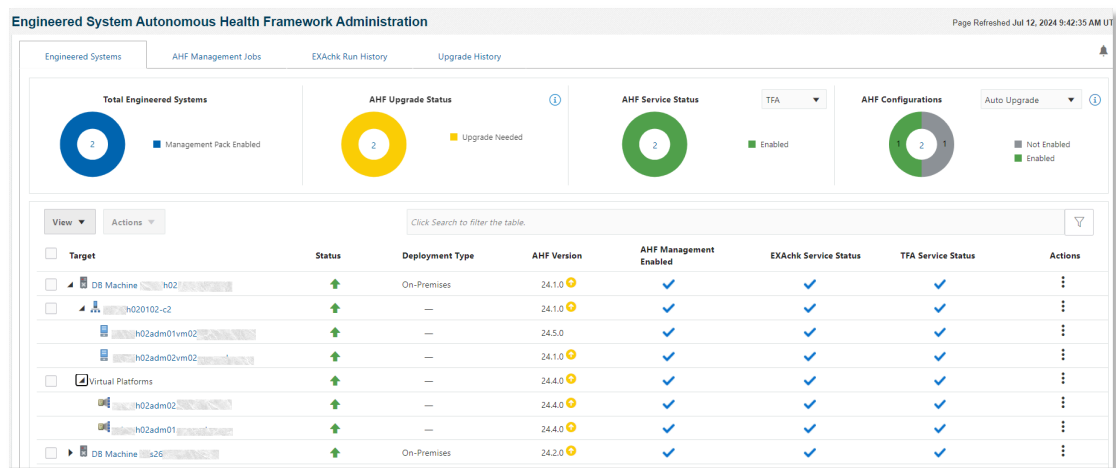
Engineered System Autonomous Health Framework Administration

Page Refreshed Jul 12, 2024 9:42:35 AM UT

Engineered Systems | AHF Management Jobs | EXAchk Run History | Upgrade History

Total Engineered Systems
2
Management Pack Enabled

AHF Upgrade Status
2
Upgrade Needed

AHF Service Status
TFA
2
Enabled

AHF Configurations
Auto Upgrade
1 2 1
Not Enabled
Enabled

View | Actions | Click Search to filter the table.

| Target | Status | Deployment Type | AHF Version | AHF Management Enabled | EXAchk Service Status | TFA Service Status | Actions |
|---|---|---|---|---|---|---|---|
| DB Machine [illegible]h02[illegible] | | On-Premises | 24.1.0 | ✓ | ✓ | ✓ | ⋮ |
| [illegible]h020102-c2 | | — | 24.1.0 | ✓ | ✓ | ✓ | ⋮ |
| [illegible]h02adm01vm02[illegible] | | — | 24.5.0 | ✓ | ✓ | ✓ | ⋮ |
| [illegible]h02adm02vm02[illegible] | | — | 24.1.0 | ✓ | ✓ | ✓ | ⋮ |
| Virtual Platforms | | — | 24.4.0 | ✓ | ✓ | ✓ | ⋮ |
| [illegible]h02adm02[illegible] | | — | 24.4.0 | ✓ | ✓ | ✓ | ⋮ |
| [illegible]h02adm01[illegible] | | — | 24.4.0 | ✓ | ✓ | ✓ | ⋮ |
| DB Machine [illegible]s26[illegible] | | On-Premises | 24.2.0 | ✓ | ✓ | ✓ | ⋮ |